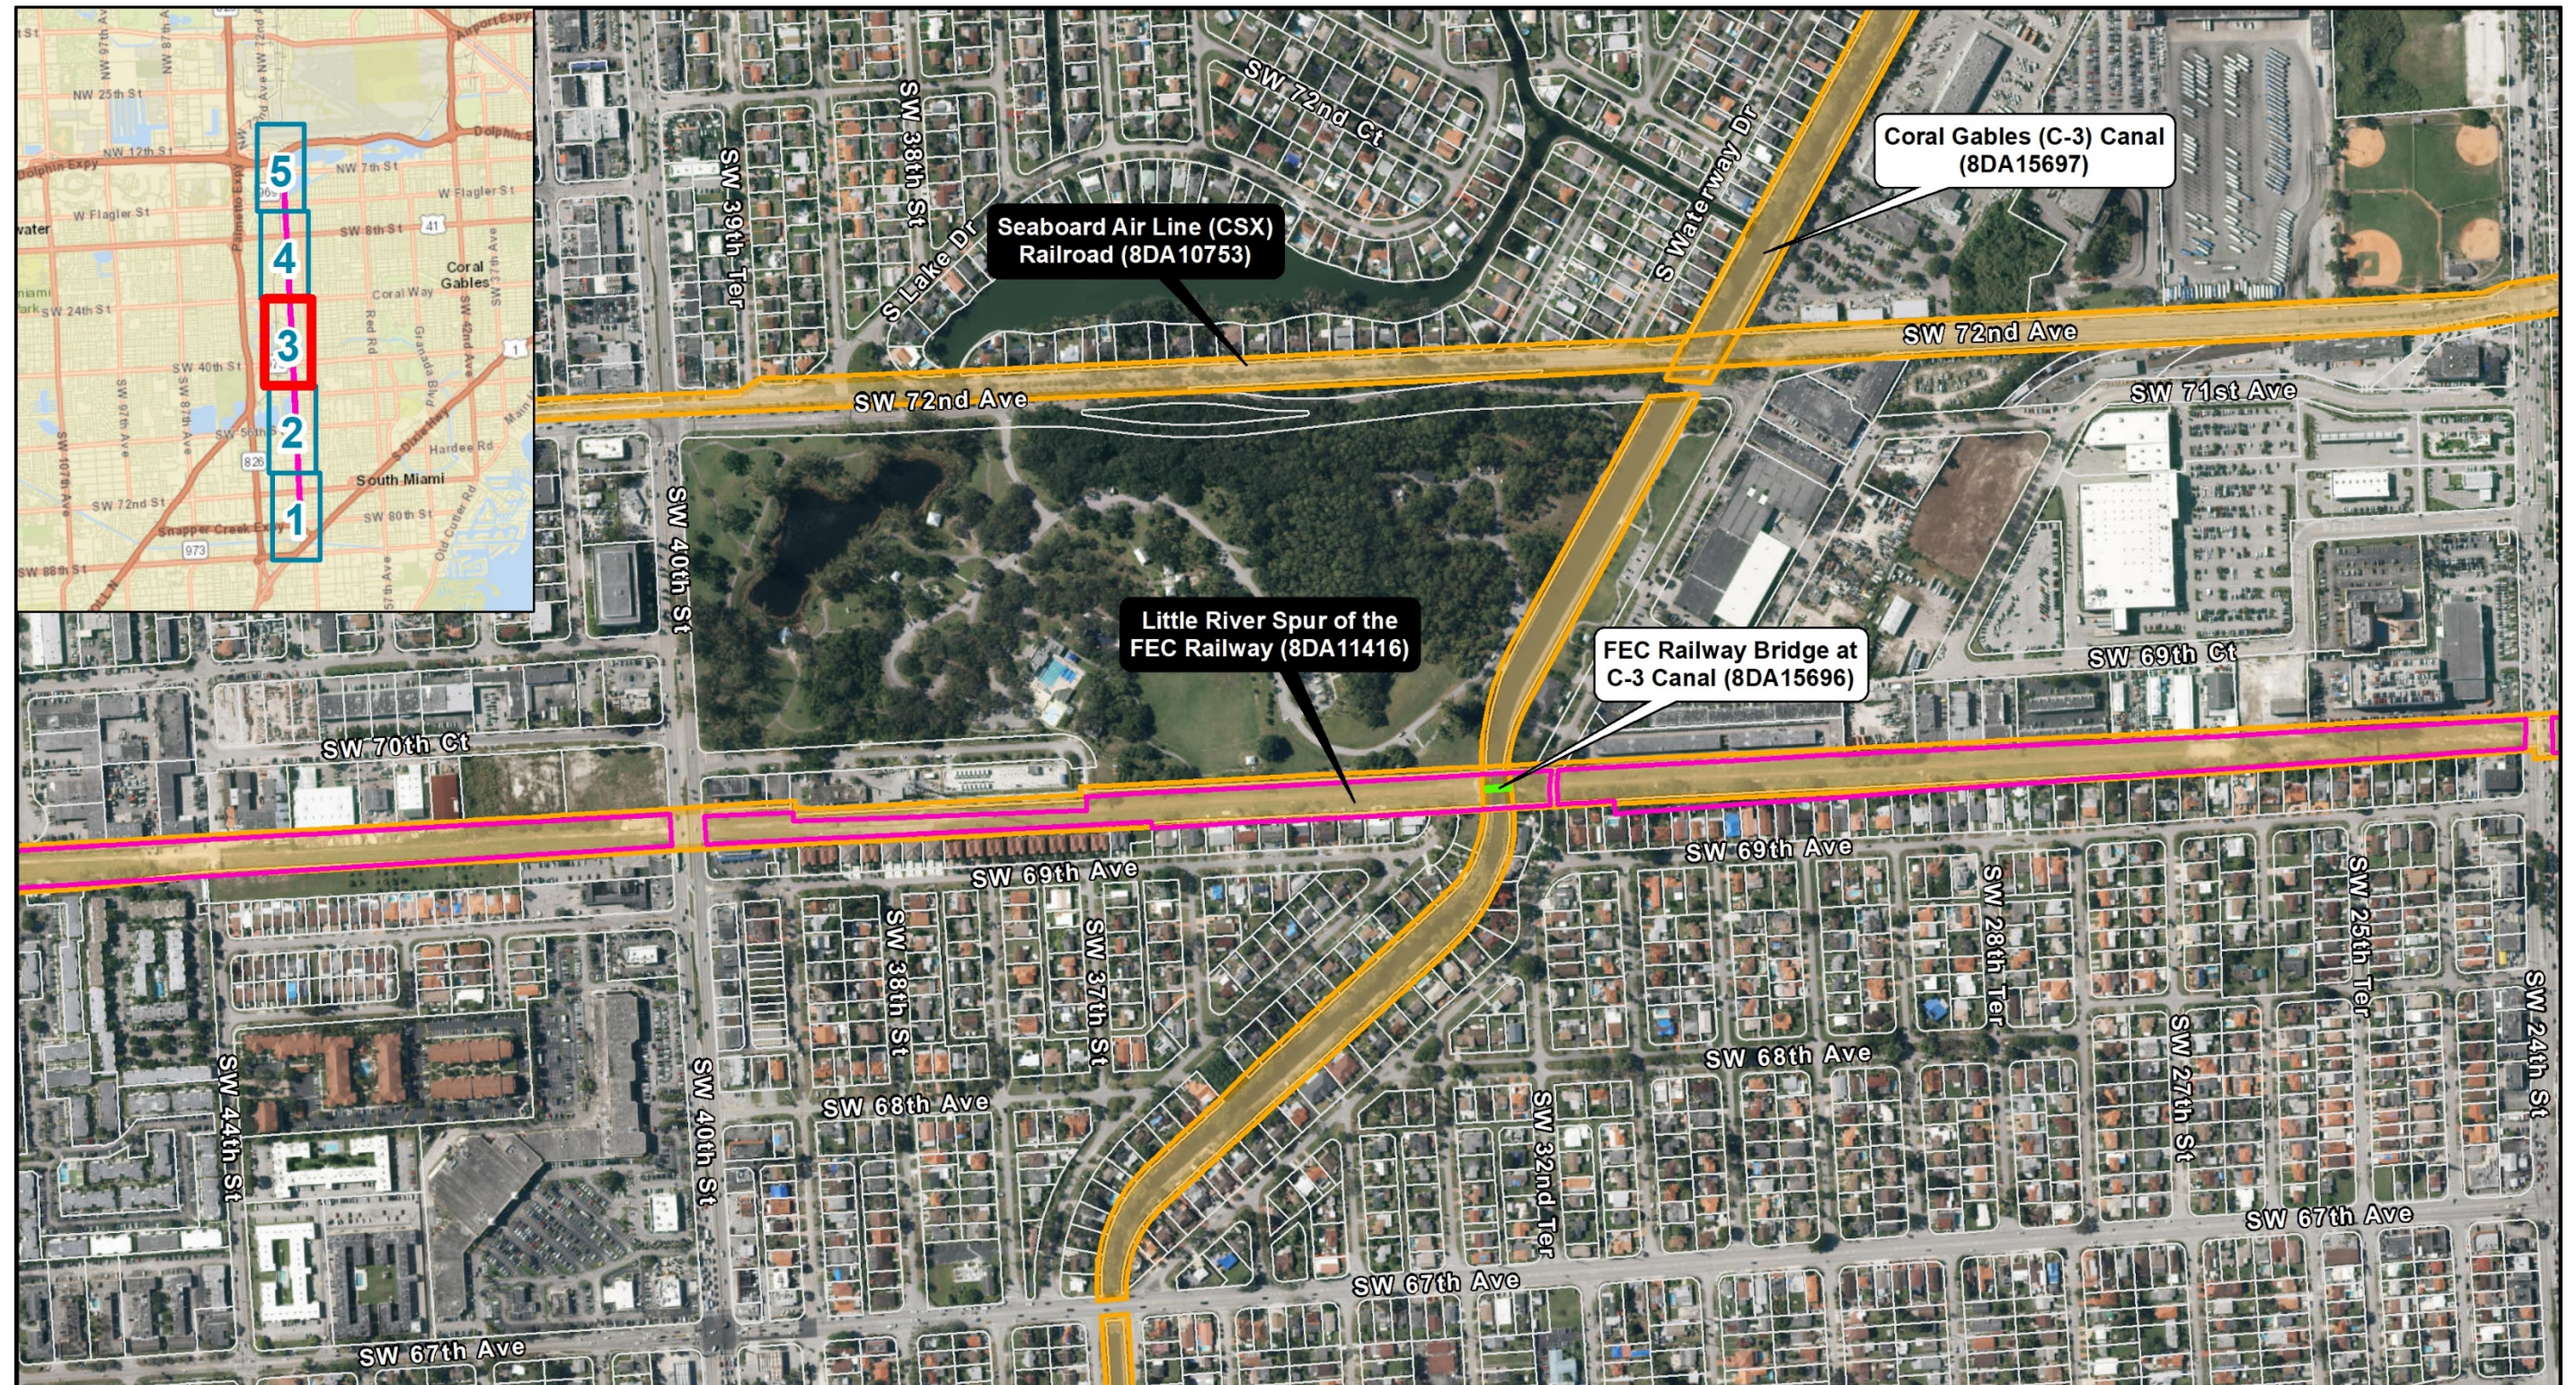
NW 25th St
NW 12th St
Dolphin Expy
NW 7th St
W Flagler St
SW 8th St
Coral Gables
Coral Way
SW 24th St
SW 40th St
Red Rd
South Miami
SW 72nd St
SW 80th St
Snapper Creek Expy
SW 88th St
Hardee Rd
Airport Expy
5
4
3
2
1

SW 72nd Ct
SW 38th St
SW 39th Ter
S Lake Dr
S Waterway Dr
Coral Gables (C-3) Canal (8DA15697)
Seaboard Air Line (CSX) Railroad (8DA10753)
SW 72nd Ave
SW 72nd Ave
SW 71st Ave
SW 40th St
Little River Spur of the FEC Railway (8DA11416)
FEC Railway Bridge at C-3 Canal (8DA15696)
SW 69th Ct
SW 70th Ct
SW 69th Ave
SW 69th Ave
SW 38th St
SW 37th St
SW 28th Ter
SW 25th Ter
SW 24th St
SW 44th St
SW 40th St
SW 68th Ave
SW 68th Ave
SW 32nd Ter
SW 27th St
SW 67th Ave
SW 67th Ave
SW 67th Ave